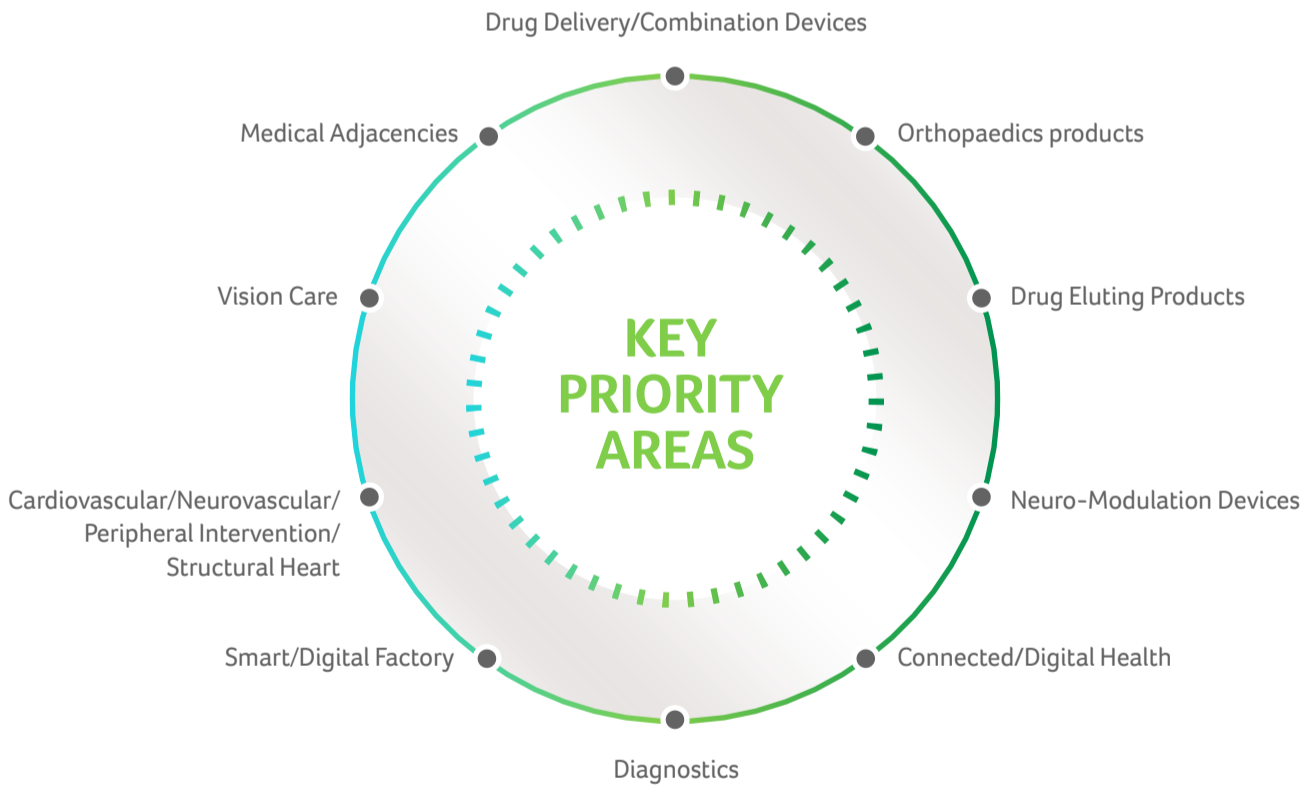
Drug Delivery/Combination Devices

Medical Adjacencies

Orthopaedics products

Vision Care

Drug Eluting Products

KEY PRIORITY AREAS

Cardiovascular/Neurovascular/ Peripheral Intervention/ Structural Heart

Neuro-Modulation Devices

Smart/Digital Factory

Connected/Digital Health

Diagnostics